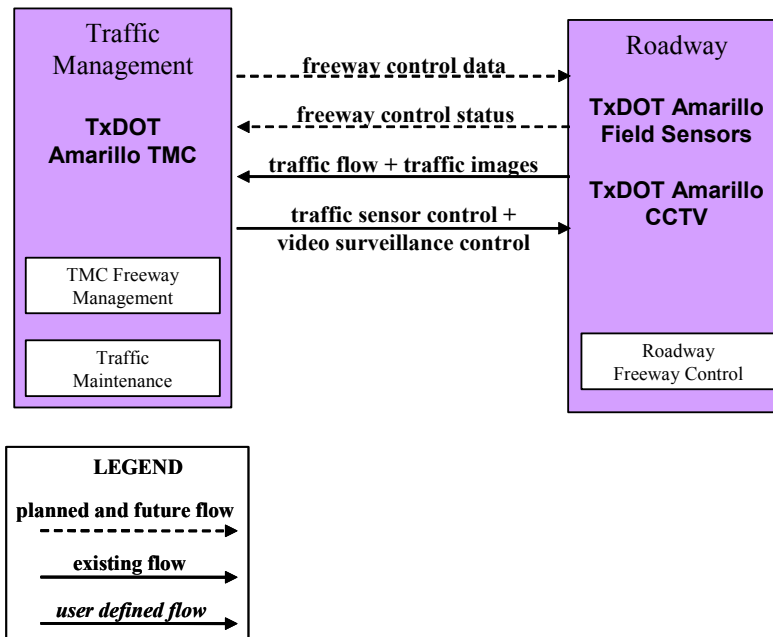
Traffic Management

TxDOT Amarillo TMC

TMC Freeway Management

Traffic Maintenance

freeway control data

freeway control status

traffic flow + traffic images

traffic sensor control + video surveillance control

Roadway

TxDOT Amarillo Field Sensors

TxDOT Amarillo CCTV

Roadway Freeway Control

LEGEND

planned and future flow

existing flow

user defined flow